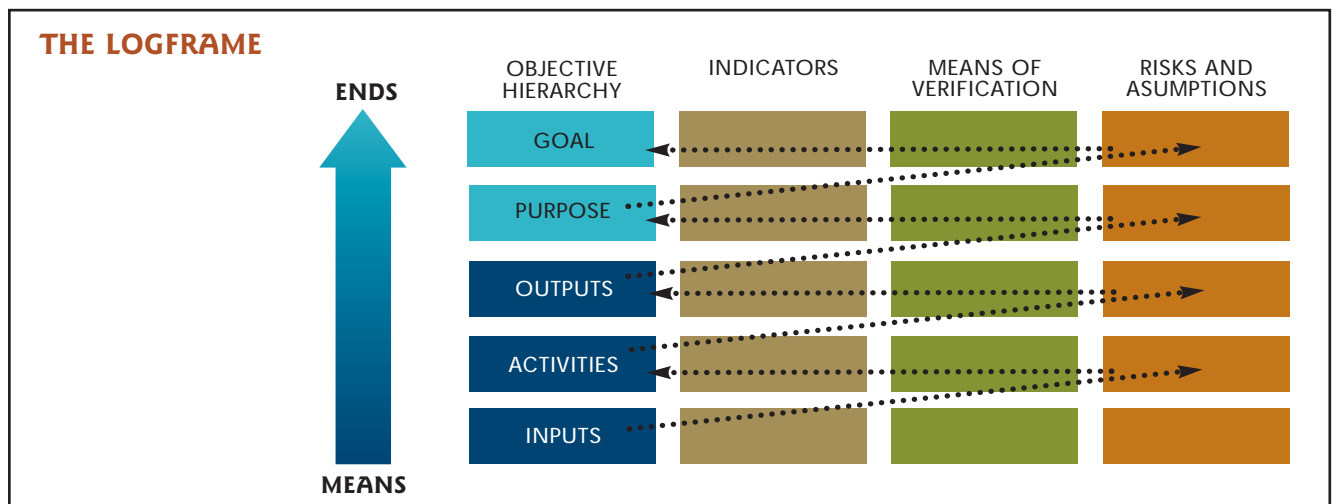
THE LOGFRAME

ENDS

MEANS

| OBJECTIVE HIERARCHY | INDICATORS | MEANS OF VERIFICATION | RISKS AND ASUMPTIONS |
|---|---|---|---|
| GOAL | | | |
| PURPOSE | | | |
| OUTPUTS | | | |
| ACTIVITIES | | | |
| INPUTS | | | |